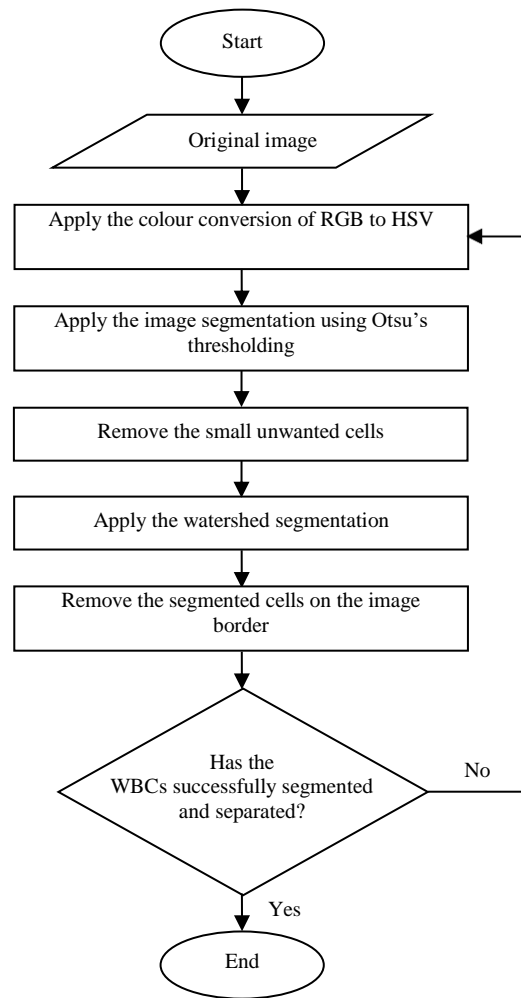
Start

Original image

Apply the colour conversion of RGB to HSV

Apply the image segmentation using Otsu's thresholding

Remove the small unwanted cells

Apply the watershed segmentation

Remove the segmented cells on the image border

Has the WBCs successfully segmented and separated?

No

Yes

End